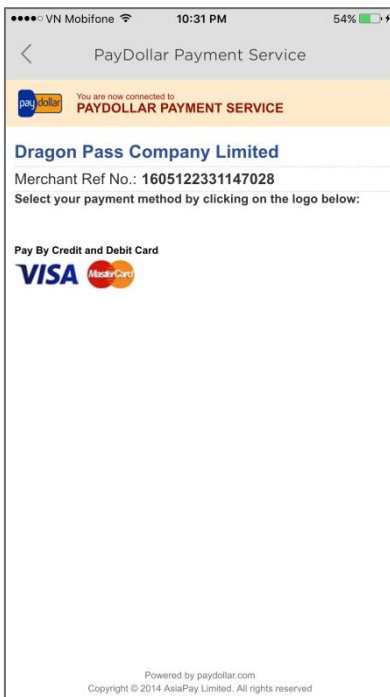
●●●●○ VN Mobifone 10:31 PM 54%

PayDollar Payment Service

pay dollar You are now connected to PAYDOLLAR PAYMENT SERVICE

Dragon Pass Company Limited

Merchant Ref No.: 1605122331147028

Select your payment method by clicking on the logo below:

Pay By Credit and Debit Card

VISA MasterCard

Powered by paydollar.com

Copyright © 2014 AsiaPay Limited. All rights reserved